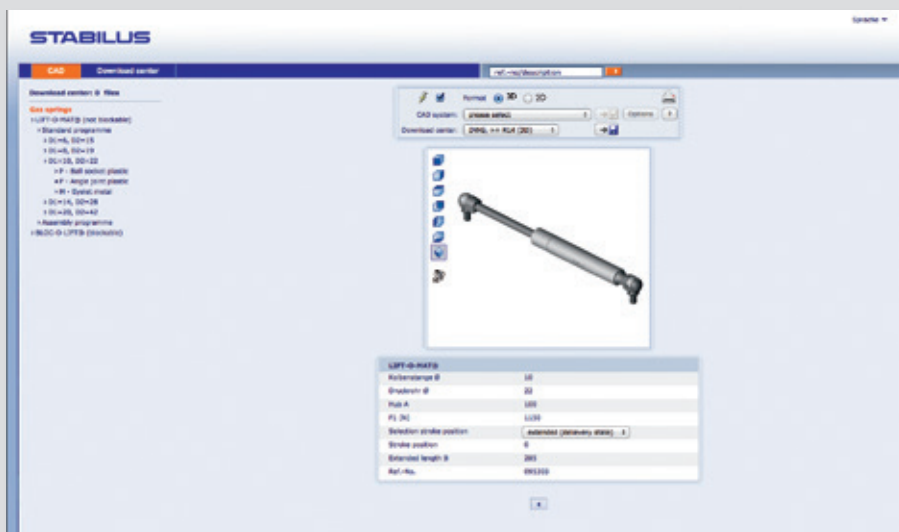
Sprache ▾

STABILUS

CAD   Download center

Ref.-no/description

Download center: 0 files

Gas springs
> LIFT-O-MAT® (not lockable)
> Standard programme
> DL=6, DD=15
> DL=8, DD=19
> DL=10, DD=22
> F - Ball socket plastic
> F - Angle joint plastic
> M - Eyelet metal
> DL=14, DD=28
> DL=20, DD=42
> Assembly programme
> BLOC-O-LIFT® (lockable)

Format 3D 2D

CAD system: please select

Options

Download center: DWG, >= R14 (3D)

| LIFT-O-MAT® | |
|---|---|
| Kolbenstange Ø | 10 |
| Druckrohr Ø | 22 |
| Hub A | 100 |
| F1 [N] | 1150 |
| Selection stroke position | extended (delivery state) |
| Stroke position | 0 |
| Extended length B | 285 |
| Ref.-No. | 091310 |